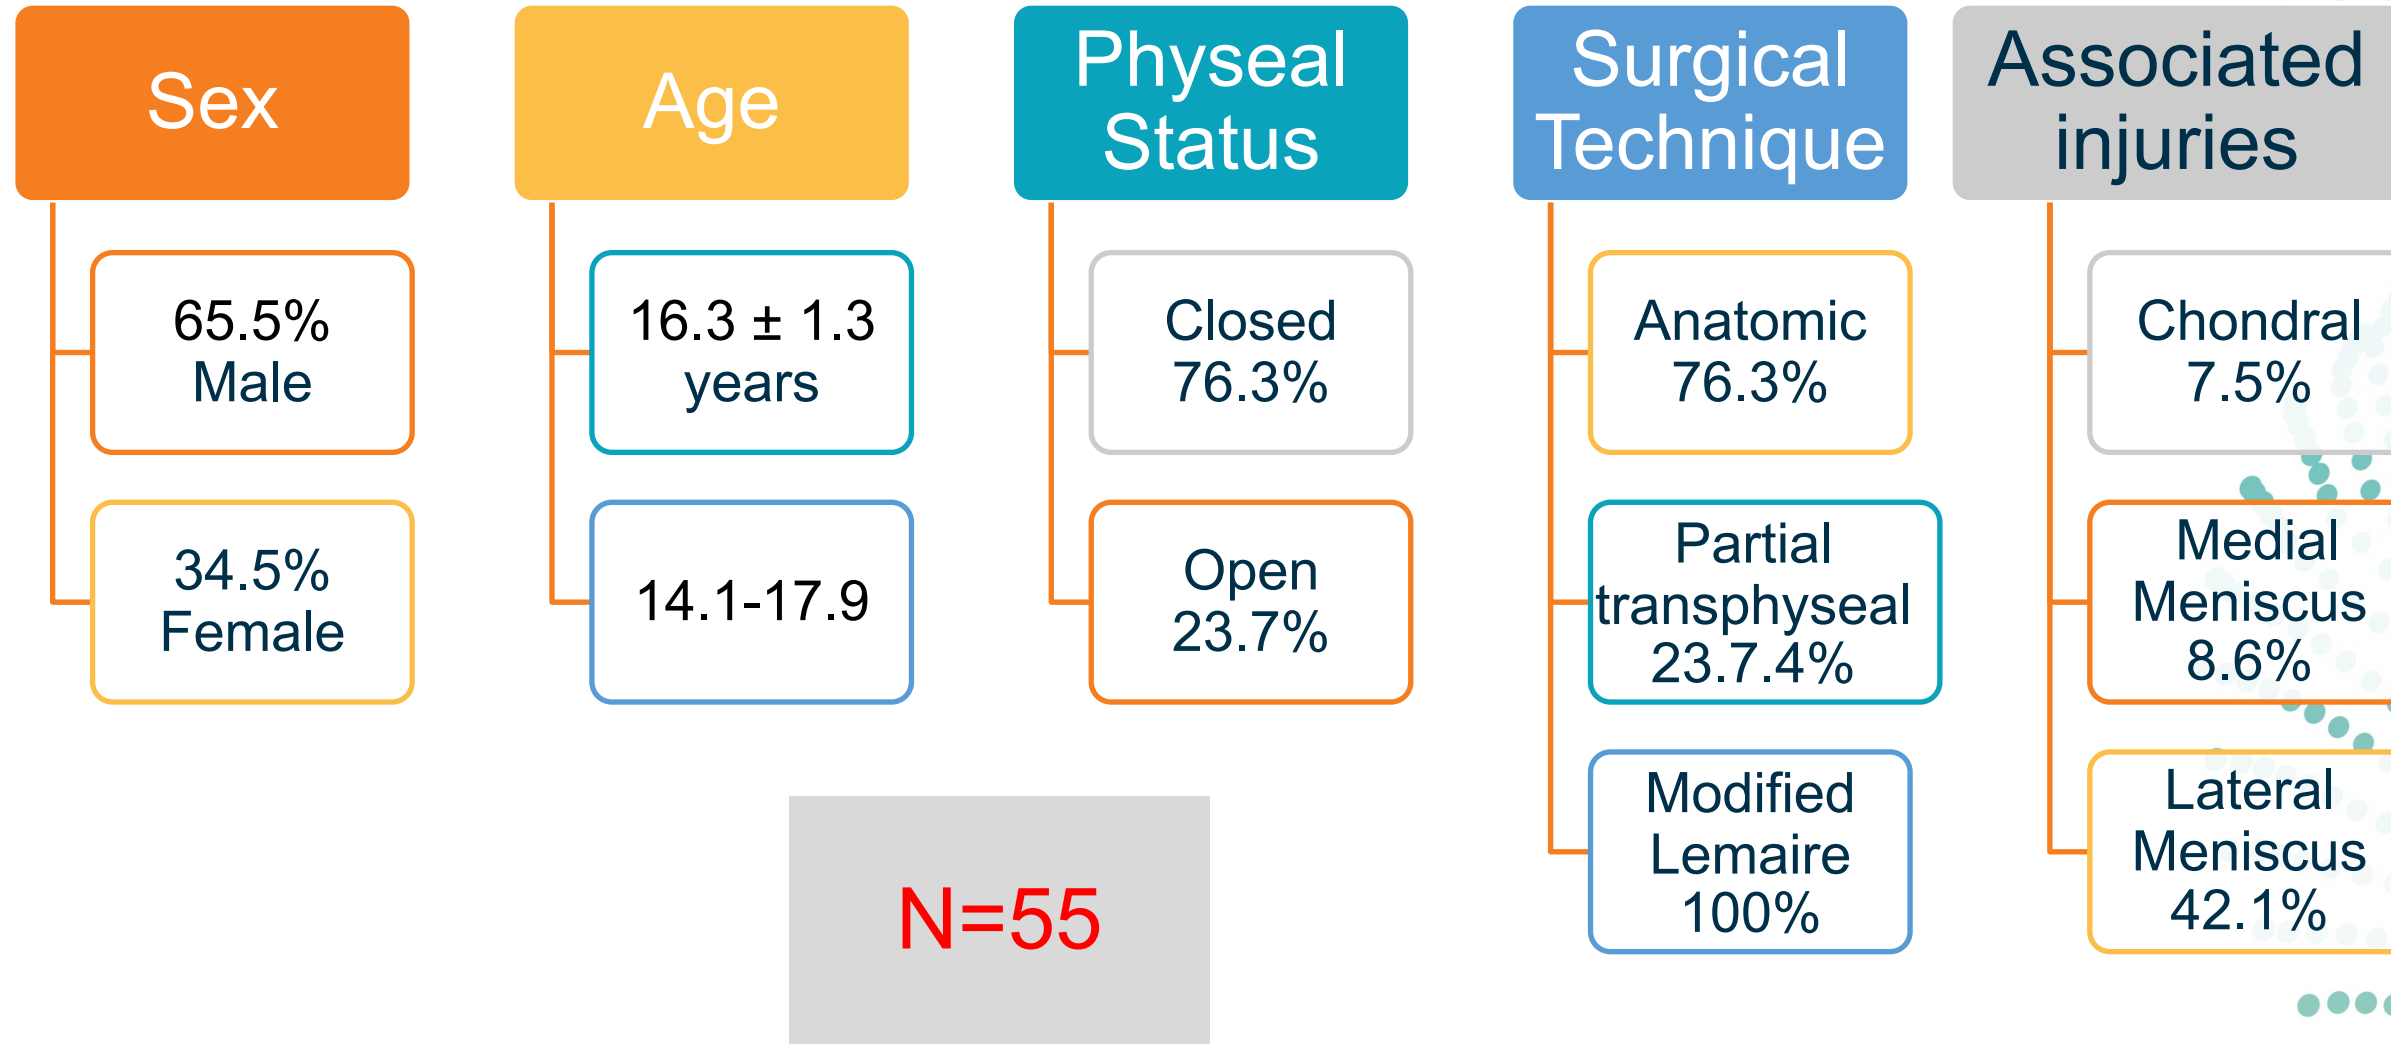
Sex

65.5% Male

34.5% Female

Age

16.3 ± 1.3 years

14.1-17.9

Physeal Status

Closed 76.3%

Open 23.7%

Surgical Technique

Anatomic 76.3%

Partial transphyseal 23.7.4%

Modified Lemaire 100%

Associated injuries

Chondral 7.5%

Medial Meniscus 8.6%

Lateral Meniscus 42.1%

N=55